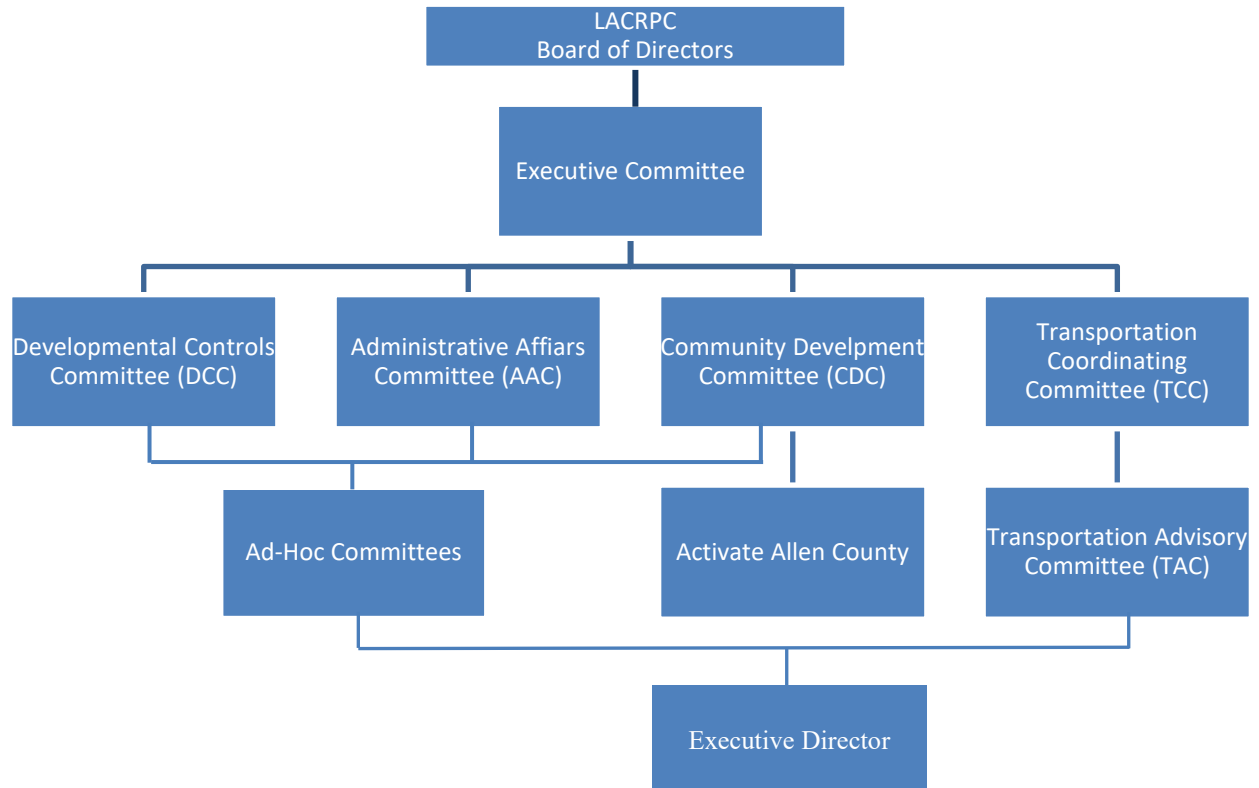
LACRPC
Board of Directors

Executive Committee

Developmental Controls Committee (DCC)

Administrative Affiars Committee (AAC)

Community Develpment Committee (CDC)

Transportation Coordinating Committee (TCC)

Ad-Hoc Committees

Activate Allen County

Transportation Advisory Committee (TAC)

Executive Director